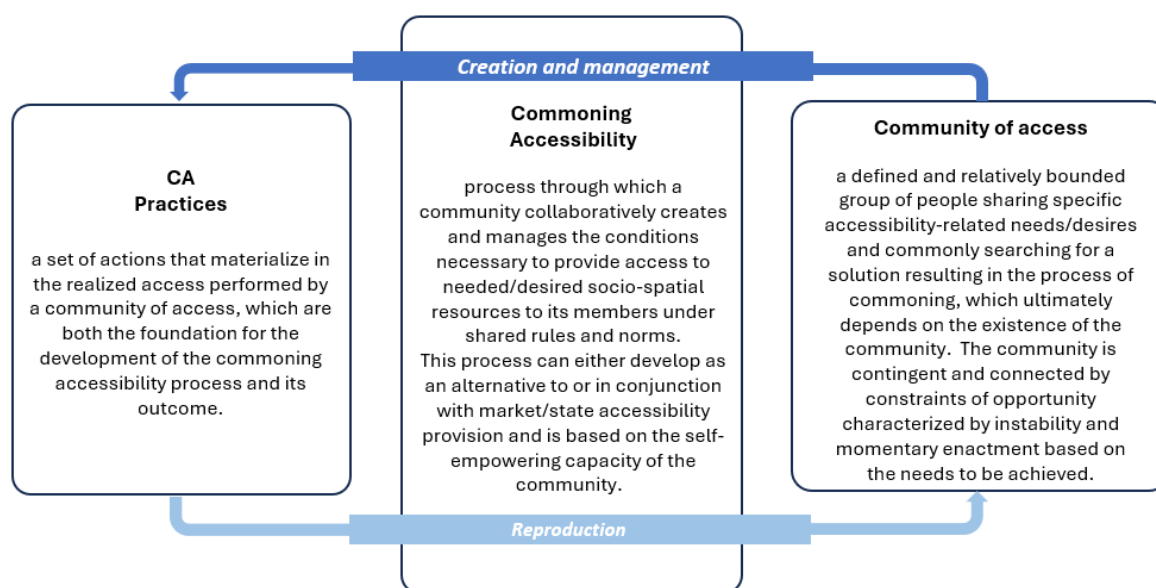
Creation and management

CA
Practices

a set of actions that materialize in the realized access performed by a community of access, which are both the foundation for the development of the commoning accessibility process and its outcome.

Commoning
Accessibility

process through which a community collaboratively creates and manages the conditions necessary to provide access to needed/desired socio-spatial resources to its members under shared rules and norms.
This process can either develop as an alternative to or in conjunction with market/state accessibility provision and is based on the self-empowering capacity of the community.

Community of access

a defined and relatively bounded group of people sharing specific accessibility-related needs/desires and commonly searching for a solution resulting in the process of commoning, which ultimately depends on the existence of the community. The community is contingent and connected by constraints of opportunity characterized by instability and momentary enactment based on the needs to be achieved.

Reproduction